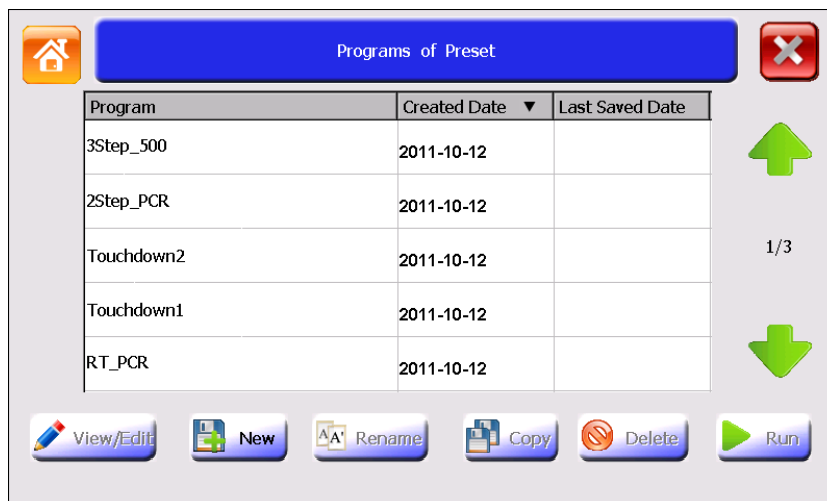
Programs of Preset

| Program | Created Date ▼ | Last Saved Date |
|---|---|---|
| 3Step_500 | 2011-10-12 | |
| 2Step_PCR | 2011-10-12 | |
| Touchdown2 | 2011-10-12 | |
| Touchdown1 | 2011-10-12 | |
| RT_PCR | 2011-10-12 | |

1/3

View/Edit New Rename Copy Delete Run